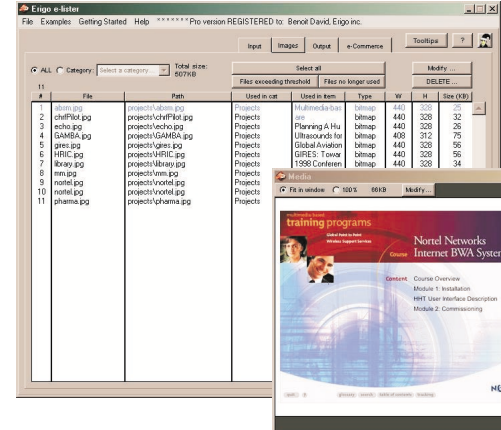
Ergo e-lister

File Examples Getting Started Help ******Pro version REGISTERED to: Benoit David, Ergo inc.

Input Images Output e-Commerce Tooltips ?

ALL Category: Select a category... Total size: 507KB

Select all Modify ... Files exceeding threshold Files no longer used DELETE ...

11

| # | File | Path | Used in cat | Used in item | Type | W | H | Size (KB) |
|---|---|---|---|---|---|---|---|---|
| 1 | abim.jpg | projects\abim.jpg | Projects | Multimedia-bas are | bitmap | 440 | 328 | 25 |
| 2 | chrfPilot.jpg | projects\chrfPilot.jpg | Projects | Planning A Hu | bitmap | 440 | 328 | 32 |
| 3 | echo.jpg | projects\echo.jpg | Projects | Ultrasounds for | bitmap | 440 | 328 | 26 |
| 4 | GAMBA.jpg | projects\GAMBA.jpg | Projects | Global Aviation | bitmap | 408 | 312 | 75 |
| 5 | gires.jpg | projects\gires.jpg | Projects | GIRES: Towar | bitmap | 440 | 328 | 56 |
| 6 | HRIC.jpg | projects\HRIC.jpg | Projects | 1998 Conferen | bitmap | 440 | 328 | 56 |
| 7 | library.jpg | projects\library.jpg | Projects | | bitmap | 440 | 328 | 34 |
| 8 | mm.jpg | projects\mm.jpg | Projects | | | | | |
| 9 | nortel.jpg | projects\nortel.jpg | Projects | | | | | |
| 10 | nortel.jpg | projects\nortel.jpg | Projects | | | | | |
| 11 | pharma.jpg | projects\pharma.jpg | Projects | | | | | |

Media

Fit in window 100% 66KB Modify...

multimedia-based training programs

Nortel Networks Internet BWA System

Course

Content Course Overview
Module 1: Installation
HHT User Interface Description
Module 2: Commissioning

N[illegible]